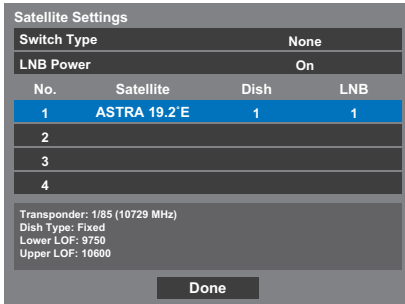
Satellite Settings

Switch Type None

LNB Power On

| No. | Satellite | Dish | LNB |
|---|---|---|---|
| 1 | ASTRA 19.2˚E | 1 | 1 |
| 2 | | | |
| 3 | | | |
| 4 | | | |

Transponder: 1/85 (10729 MHz)
Dish Type: Fixed
Lower LOF: 9750
Upper LOF: 10600

Done